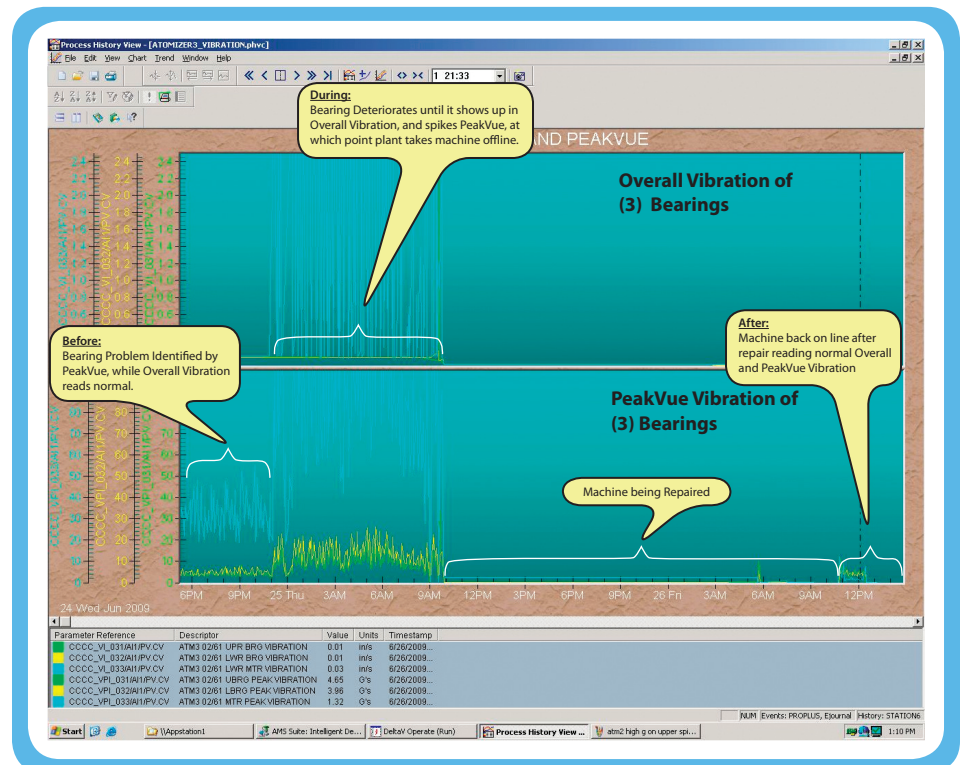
Process History View - [ATOMIZER3_VIBRATION.phvc]
File Edit View Chart Trend Window Help
1 21:33

During:
Bearing Deteriorates until it shows up in Overall Vibration, and spikes PeakVue, at which point plant takes machine offline.

ND PEAKVUE

Overall Vibration of (3) Bearings

2.4 2.2 2.0 1.8 1.6 1.4 1.2 1.0 0.8 0.6
3.4 3.2 3.0 2.8 2.6 2.4 2.2 2.0 1.8 1.6 1.4 1.2 1.0 0.8 0.6

CCCC_VI_031/AI1/PV.CV
CCCC_VI_032/AI1/PV.CV
CCCC_VI_033/AI1/PV.CV

Before:
Bearing Problem Identified by PeakVue, while Overall Vibration reads normal.

After:
Machine back on line after repair reading normal Overall and PeakVue Vibration

PeakVue Vibration of (3) Bearings

90 80 70 60 50 40 30 20 10 0

CCCC_VPI_031/AI1/PV.CV
CCCC_VPI_032/AI1/PV.CV
CCCC_VPI_033/AI1/PV.CV

Machine being Repaired

24 Wed Jun 2009
6PM 9PM 25 Thu 3AM 6AM 9AM 12PM 3PM 6PM 9PM 26 Fri 3AM 6AM 9AM 12PM

| Parameter Reference | Descriptor | Value | Units | Timestamp |
|---|---|---|---|---|
| CCCC_VI_031/AI1/PV.CV | ATM3 02/61 UPR BRG VIBRATION | 0.01 | in/s | 6/26/2009... |
| CCCC_VI_032/AI1/PV.CV | ATM3 02/61 LWR BRG VIBRATION | 0.01 | in/s | 6/26/2009... |
| CCCC_VI_033/AI1/PV.CV | ATM3 02/61 LWR MTR VIBRATION | 0.03 | in/s | 6/26/2009... |
| CCCC_VPI_031/AI1/PV.CV | ATM3 02/61 UBRG PEAK VIBRATION | 4.65 | G's | 6/26/2009... |
| CCCC_VPI_032/AI1/PV.CV | ATM3 02/61 LBRG PEAK VIBRATION | 3.96 | G's | 6/26/2009... |
| CCCC_VPI_033/AI1/PV.CV | ATM3 02/61 MTR PEAK VIBRATION | 1.32 | G's | 6/26/2009... |

NUM Events: PROPLUS, EJournal History: STATION6

Start \\Appstation1 AMS Suite: Intelligent De... DeltaV Operate (Run) Process History View ... atm2 high g on upper spi... 1:10 PM